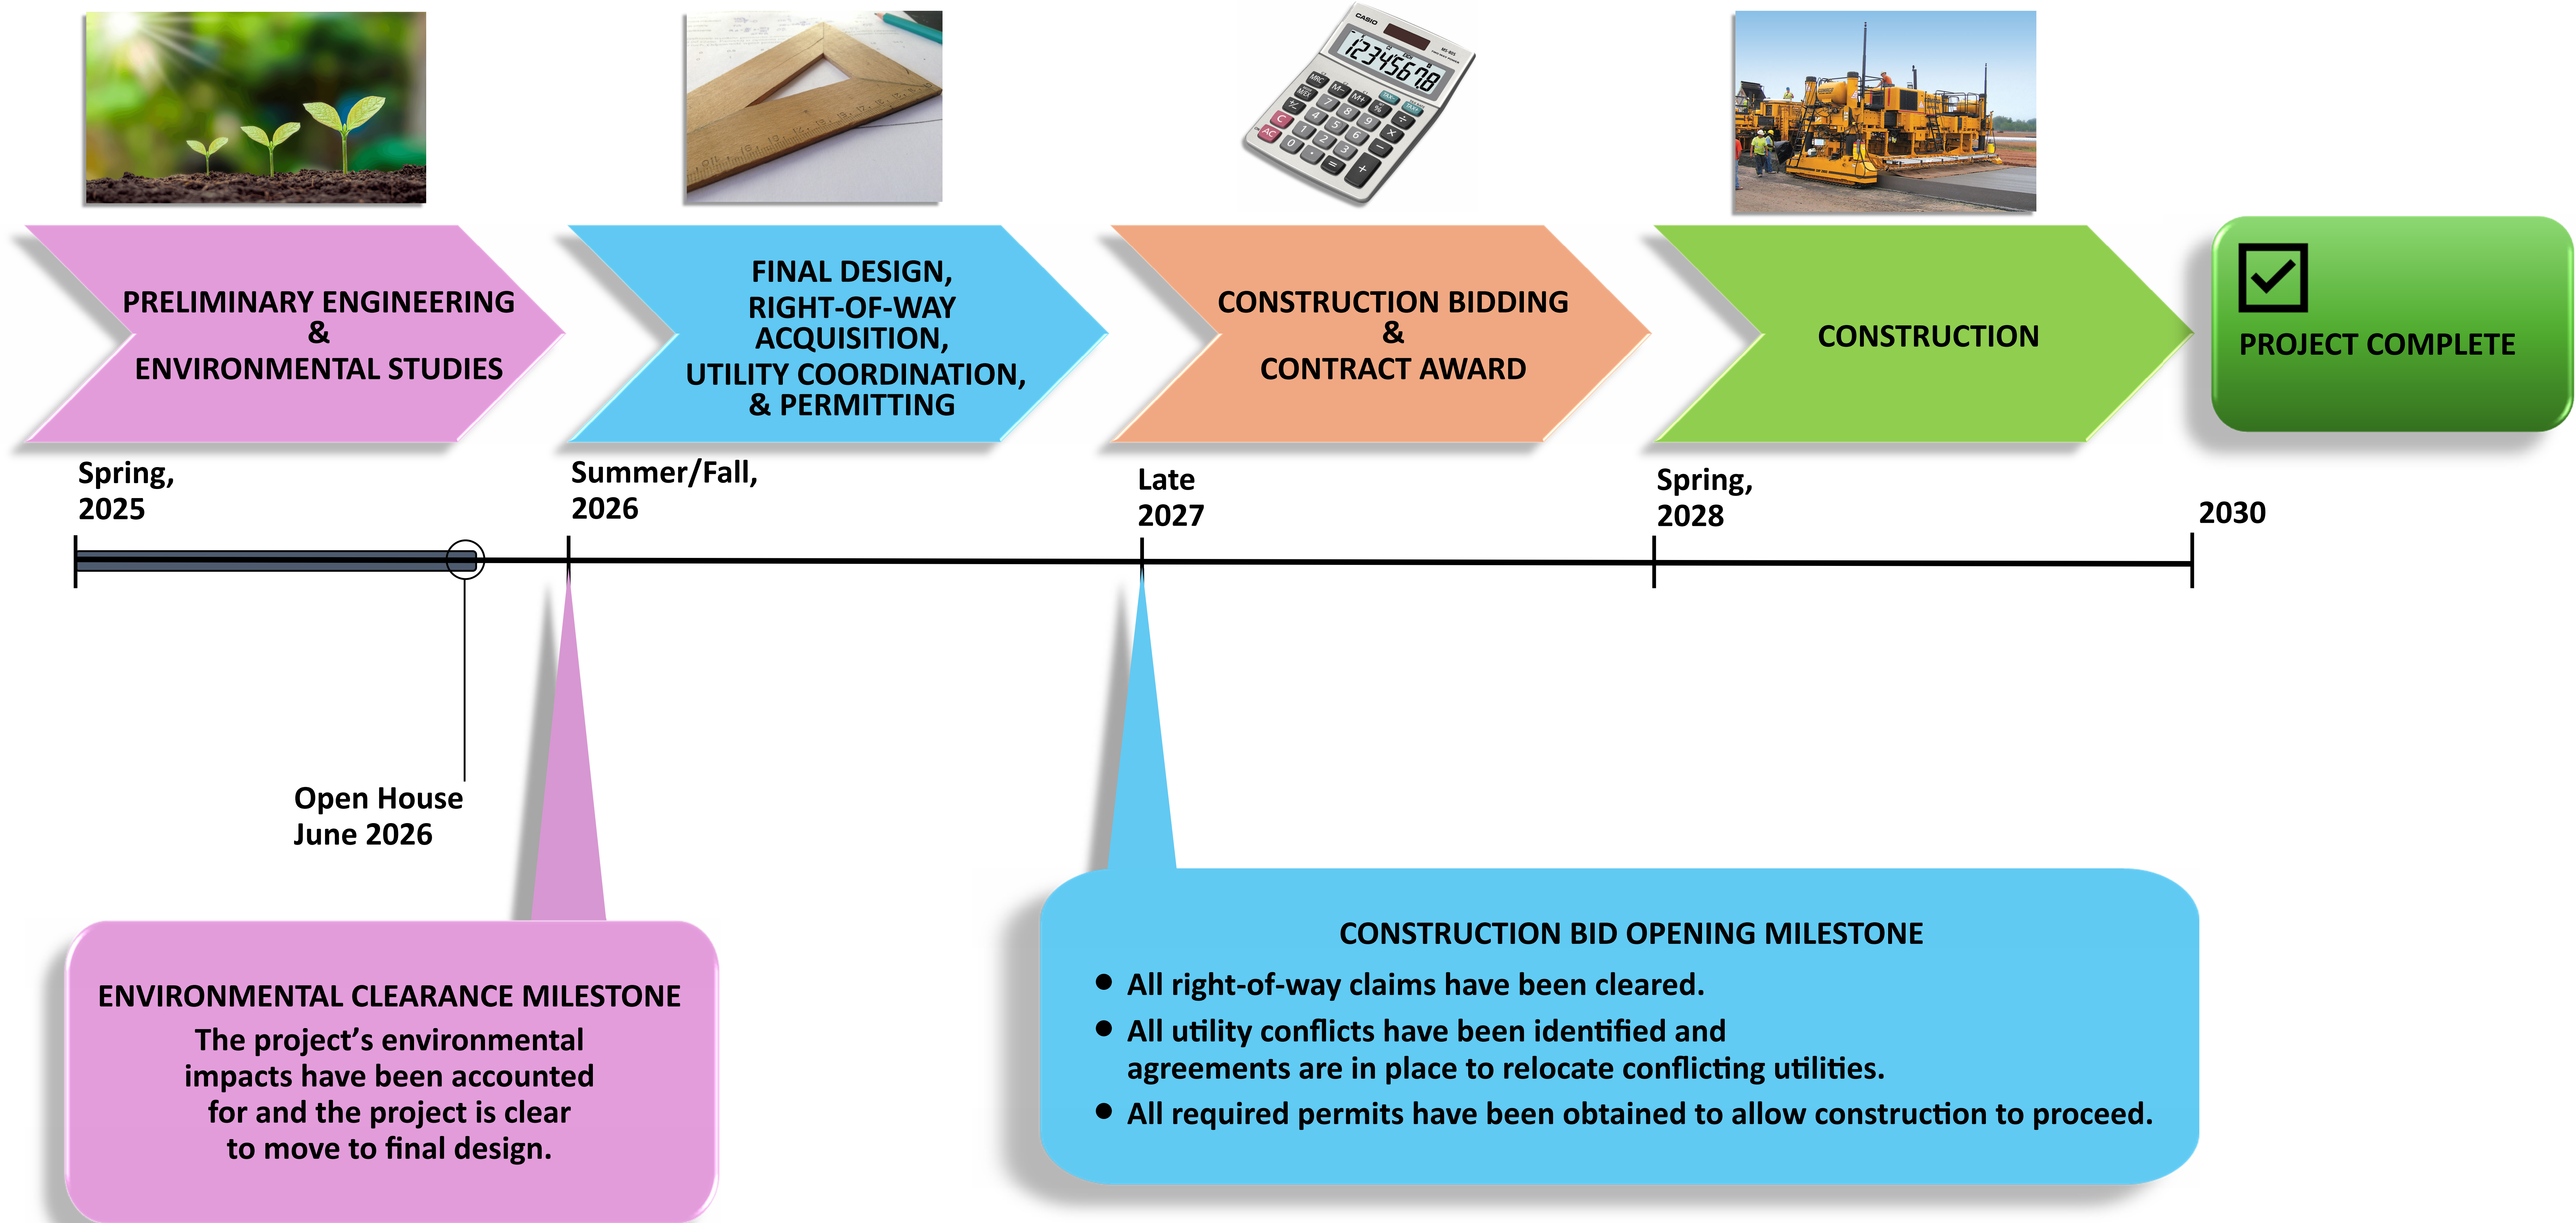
PRELIMINARY ENGINEERING & ENVIRONMENTAL STUDIES

FINAL DESIGN, RIGHT-OF-WAY ACQUISITION, UTILITY COORDINATION, & PERMITTING

CONSTRUCTION BIDDING & CONTRACT AWARD

CONSTRUCTION

PROJECT COMPLETE

Spring, 2025

Summer/Fall, 2026

Late 2027

Spring, 2028

2030

Open House June 2026

ENVIRONMENTAL CLEARANCE MILESTONE

The project's environmental impacts have been accounted for and the project is clear to move to final design.

CONSTRUCTION BID OPENING MILESTONE

- All right-of-way claims have been cleared.
- All utility conflicts have been identified and agreements are in place to relocate conflicting utilities.
- All required permits have been obtained to allow construction to proceed.